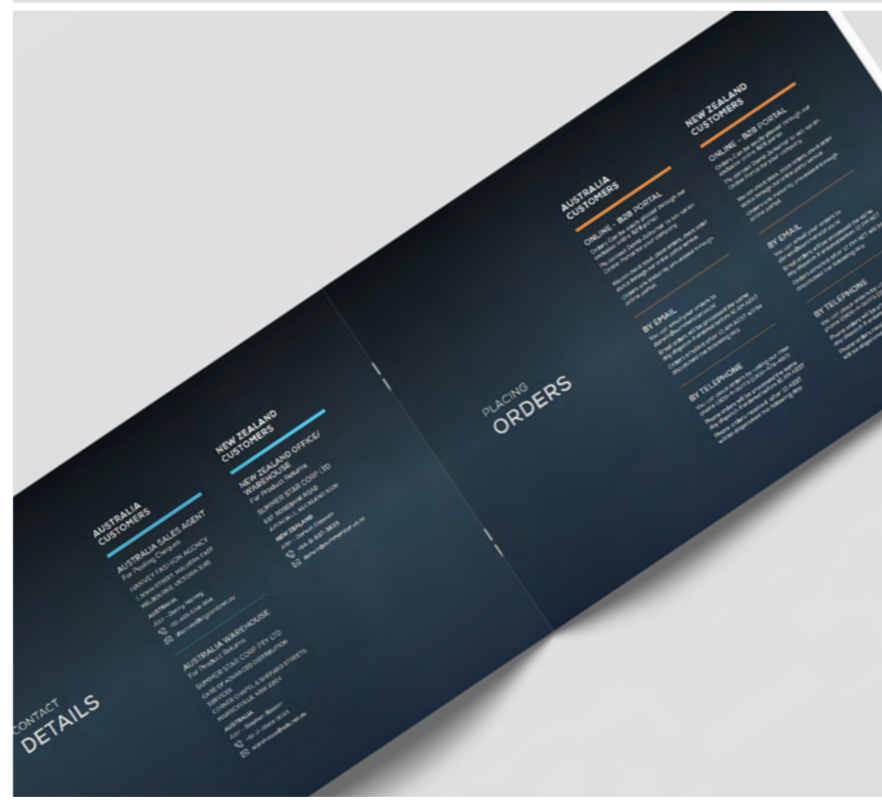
CONTACT
DETAILS

AUSTRALIA
CUSTOMERS

AUSTRALIA SALES AGENT
For Placing Orders

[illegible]

AUSTRALIA WAREHOUSE
For Product Returns

SUMMER STAR CORP PTY LTD
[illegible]

NEW ZEALAND
CUSTOMERS

NEW ZEALAND OFFICE/
WAREHOUSE
For Product Returns

SUMMER STAR CORP LTD
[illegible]

PLACING
ORDERS

AUSTRALIA
CUSTOMERS

ONLINE - B2B PORTAL
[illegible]

BY EMAIL
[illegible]

BY TELEPHONE
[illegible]

NEW ZEALAND
CUSTOMERS

ONLINE - B2B PORTAL
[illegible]

BY EMAIL
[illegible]

BY TELEPHONE
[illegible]